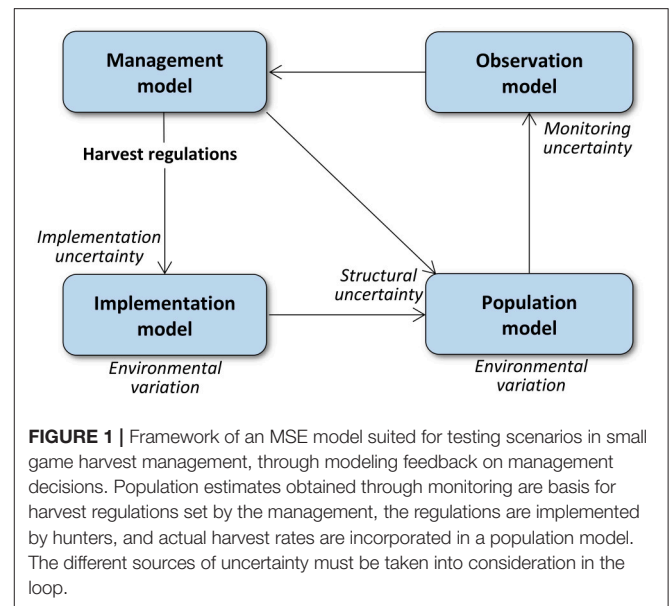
Management model

Observation model

Harvest regulations

Monitoring uncertainty

Implementation uncertainty

Structural uncertainty

Implementation model

Population model

Environmental variation

Environmental variation

**FIGURE 1 |** Framework of an MSE model suited for testing scenarios in small game harvest management, through modeling feedback on management decisions. Population estimates obtained through monitoring are basis for harvest regulations set by the management, the regulations are implemented by hunters, and actual harvest rates are incorporated in a population model. The different sources of uncertainty must be taken into consideration in the loop.